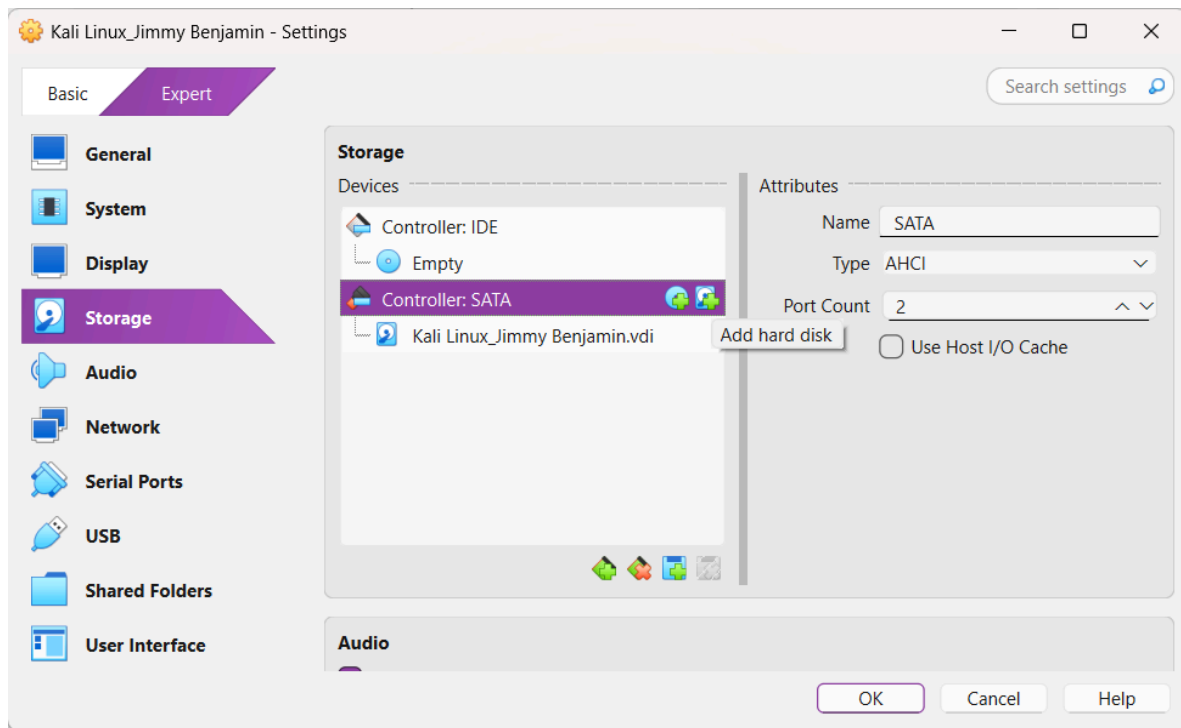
Kali Linux_Jimmy Benjamin - Settings

Basic
Expert

Search settings

General
System
Display
Storage
Audio
Network
Serial Ports
USB
Shared Folders
User Interface

Storage

Devices

Controller: IDE
Empty
Controller: SATA
Kali Linux_Jimmy Benjamin.vdi

Add hard disk

Attributes

Name SATA
Type AHCI
Port Count 2
Use Host I/O Cache

Audio

OK
Cancel
Help